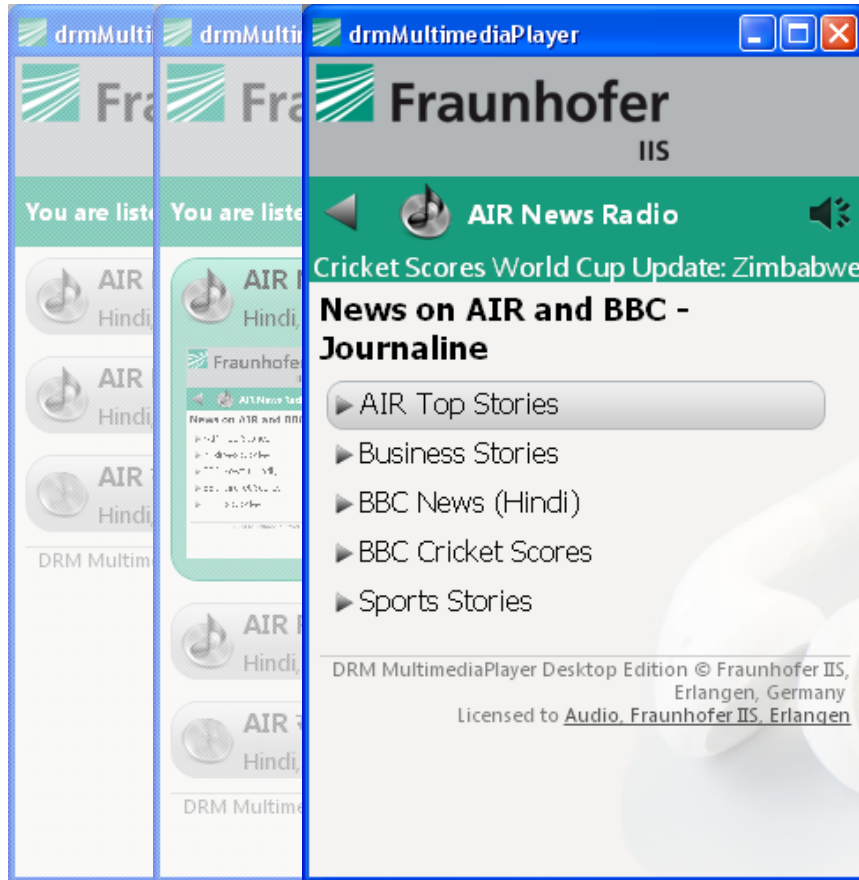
drmMulti

Fra

You are liste

AIR
Hindi,

AIR
Hindi,

AIR
Hindi

DRM Multim

drmMulti

Fra

You are liste

AIR
Hindi,

Fraunhofer

AIR News Rad

News on AIR and BBC

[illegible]

AIR
Hindi,

AIR
Hindi,

DRM Multime

drmMultimediaPlayer

Fraunhofer
IIS

AIR News Radio

Cricket Scores World Cup Update: Zimbabwe

News on AIR and BBC - Journaline

▸ AIR Top Stories
▸ Business Stories
▸ BBC News (Hindi)
▸ BBC Cricket Scores
▸ Sports Stories

DRM MultimediaPlayer Desktop Edition © Fraunhofer IIS, Erlangen, Germany
Licensed to Audio, Fraunhofer IIS, Erlangen